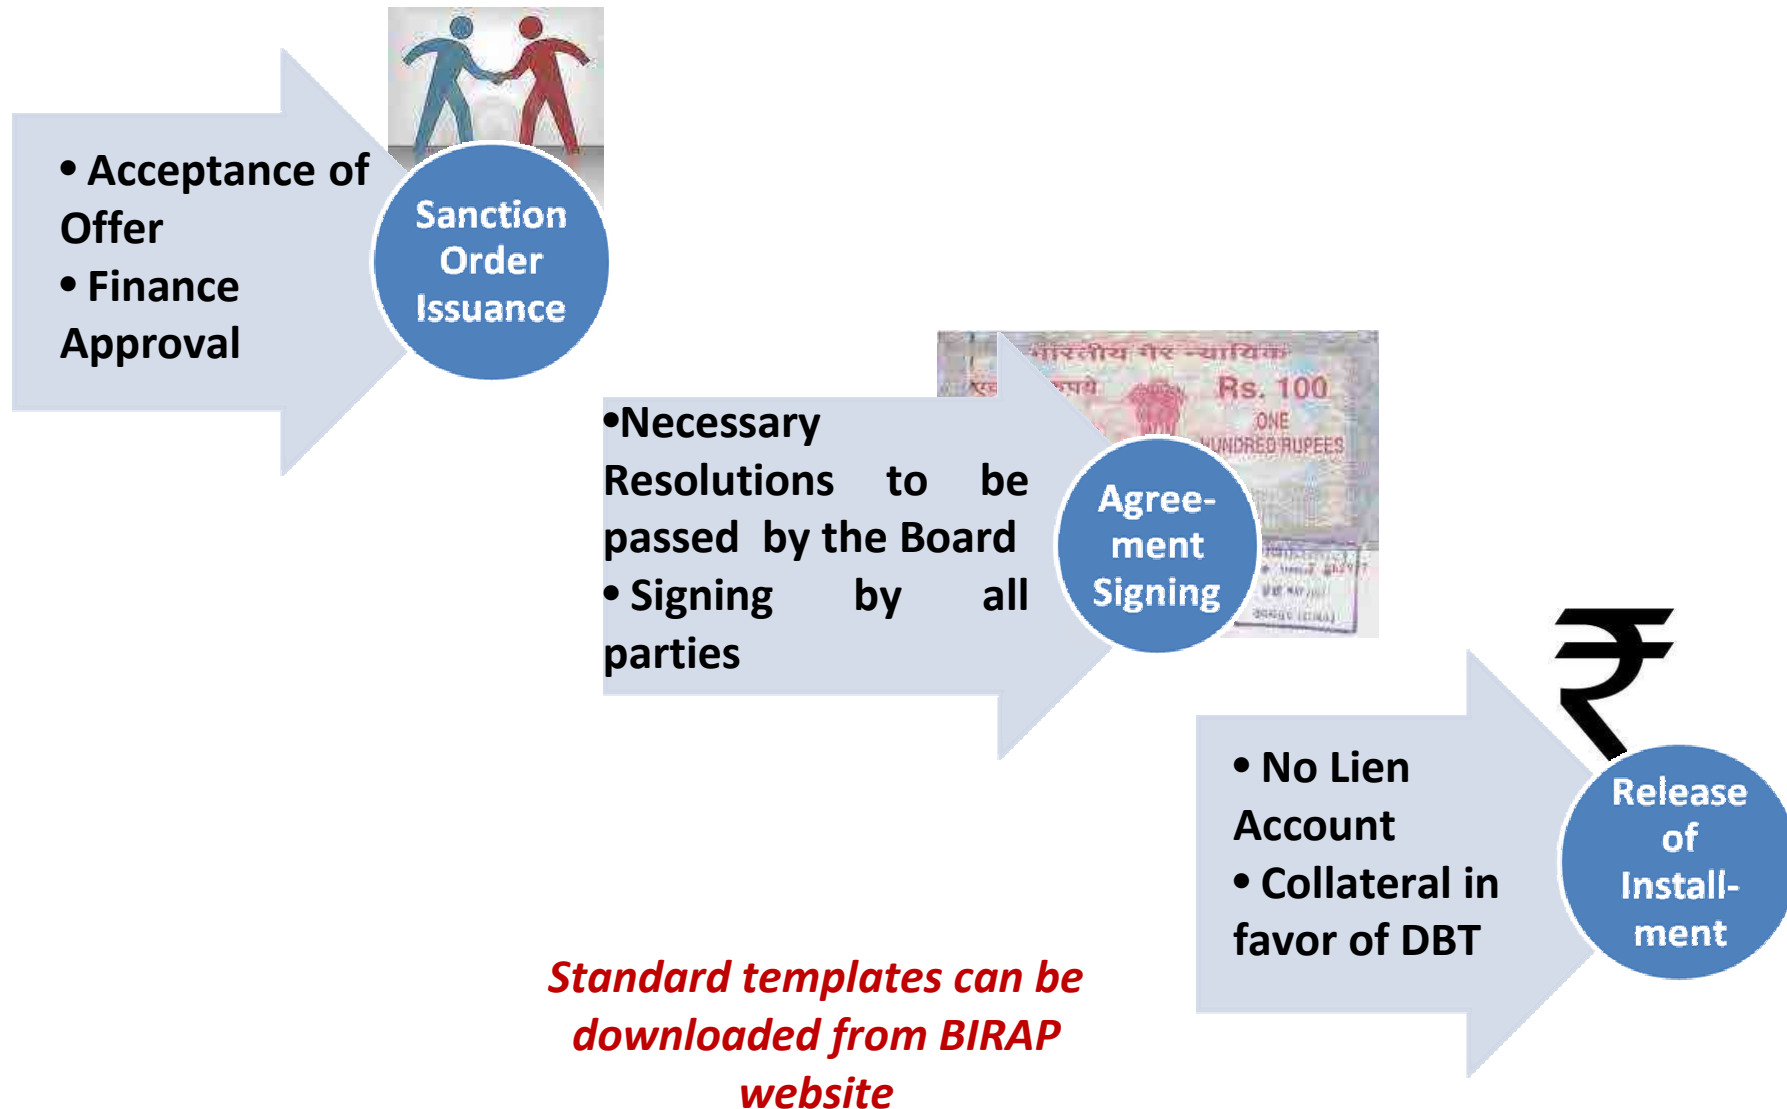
• Acceptance of Offer
• Finance Approval

Sanction Order Issuance

भारतीय गैर न्यायिक
Rs. 100
ONE HUNDRED RUPEES

•Necessary Resolutions to be passed by the Board
• Signing by all parties

Agree-ment Signing

₹

• No Lien Account
• Collateral in favor of DBT

Release of Install-ment

Standard templates can be downloaded from BIRAP website